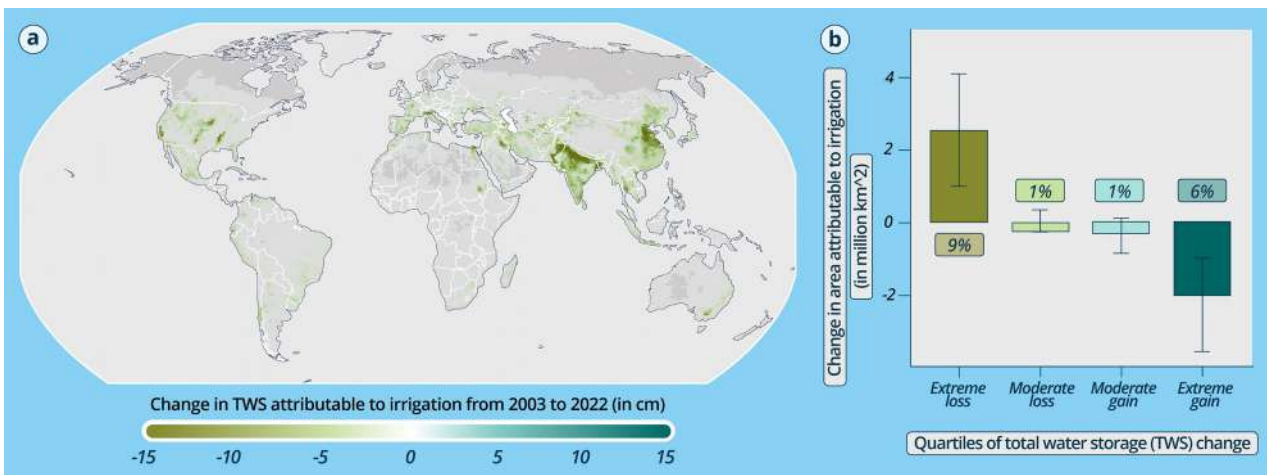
a

Change in TWS attributable to irrigation from 2003 to 2022 (in cm)

-15 -10 -5 0 5 10 15

b

Change in area attributable to irrigation (in million km^2)

4

2

0

-2

1% 1% 6%

9%

Extreme loss | Moderate loss | Moderate gain | Extreme gain

Quartiles of total water storage (TWS) change